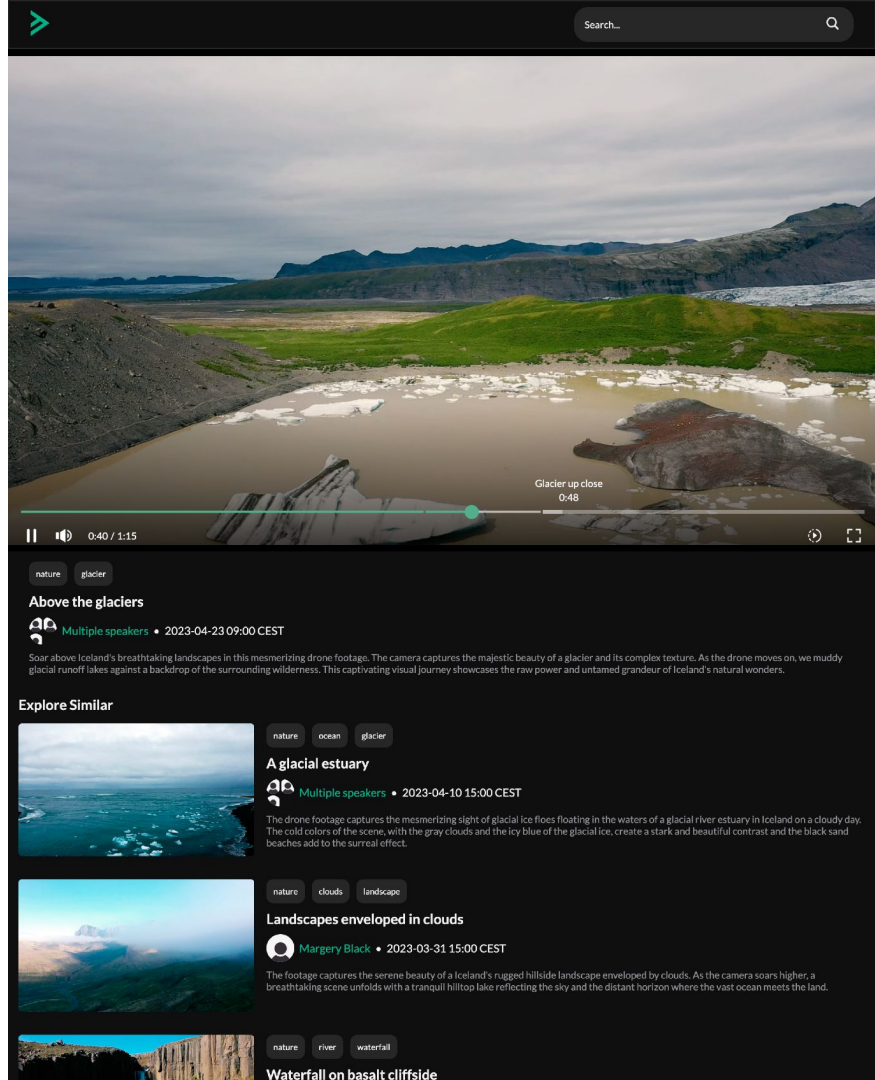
Search...

Glacier up close
0:48

0:40 / 1:15

nature glacier

Above the glaciers

Multiple speakers • 2023-04-23 09:00 CEST

Soar above Iceland's breathtaking landscapes in this mesmerizing drone footage. The camera captures the majestic beauty of a glacier and its complex texture. As the drone moves on, we muddy glacial runoff lakes against a backdrop of the surrounding wilderness. This captivating visual journey showcases the raw power and untamed grandeur of Iceland's natural wonders.

Explore Similar

nature ocean glacier

A glacial estuary

Multiple speakers • 2023-04-10 15:00 CEST

The drone footage captures the mesmerizing sight of glacial ice floes floating in the waters of a glacial river estuary in Iceland on a cloudy day. The cold colors of the scene, with the gray clouds and the icy blue of the glacial ice, create a stark and beautiful contrast and the black sand beaches add to the surreal effect.

nature clouds landscape

Landscapes enveloped in clouds

Margery Black • 2023-03-31 15:00 CEST

The footage captures the serene beauty of a Iceland's rugged hillside landscape enveloped by clouds. As the camera soars higher, a breathtaking scene unfolds with a tranquil hilltop lake reflecting the sky and the distant horizon where the vast ocean meets the land.

nature river waterfall

Waterfall on basalt cliffside